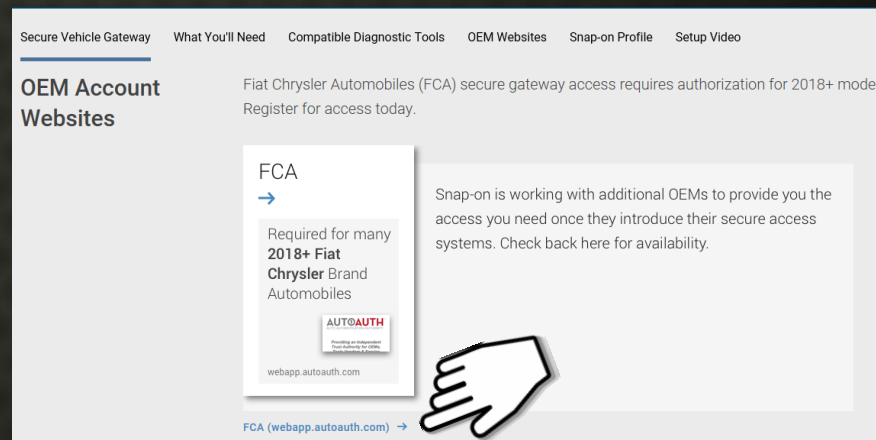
Secure Vehicle Gateway What You'll Need Compatible Diagnostic Tools OEM Websites Snap-on Profile Setup Video

OEM Account Websites

Fiat Chrysler Automobiles (FCA) secure gateway access requires authorization for 2018+ mode
Register for access today.

FCA
→

Required for many **2018+ Fiat Chrysler** Brand Automobiles

AUTOAUTH

Providing an Independent Trust Authority for OEMs, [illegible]

webapp.autoauth.com

Snap-on is working with additional OEMs to provide you the access you need once they introduce their secure access systems. Check back here for availability.

FCA (webapp.autoauth.com) →